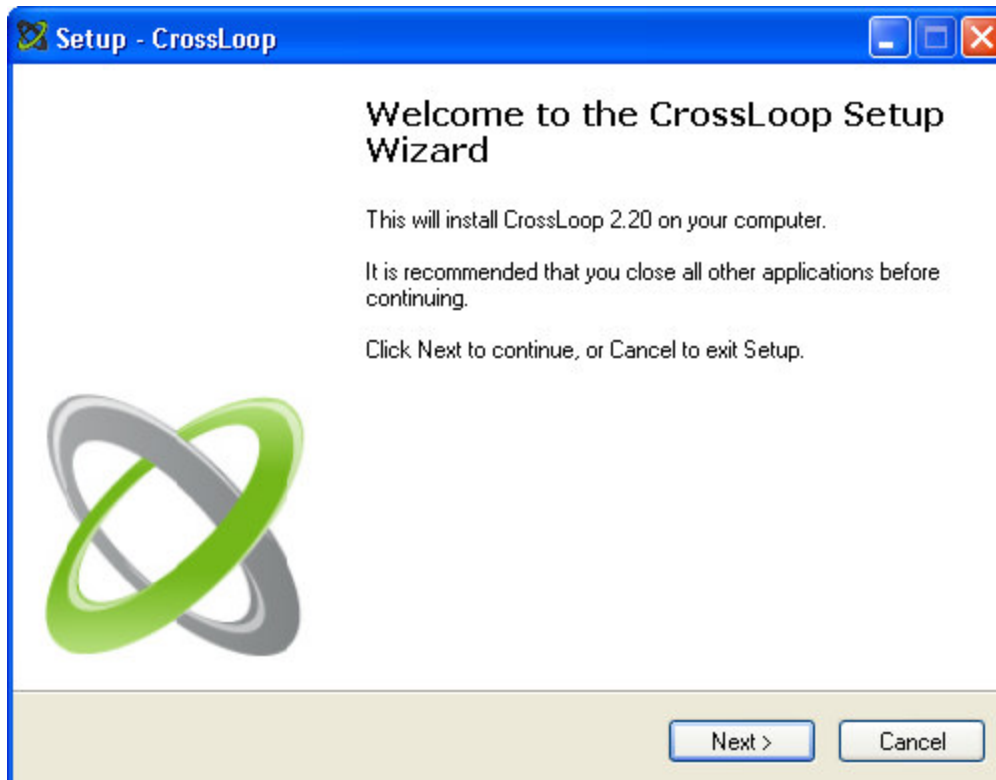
Setup - CrossLoop

Welcome to the CrossLoop Setup Wizard

This will install CrossLoop 2.20 on your computer.

It is recommended that you close all other applications before continuing.

Click Next to continue, or Cancel to exit Setup.

Next >

Cancel